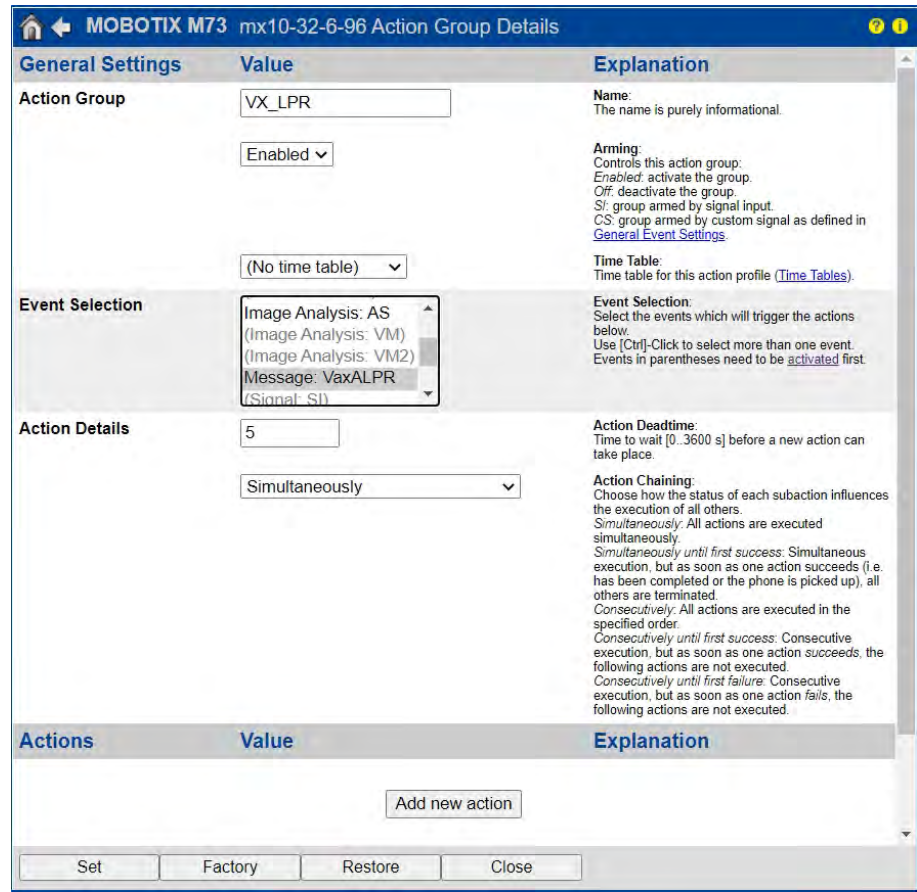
MOBOTIX M73 mx10-32-6-96 Action Group Details

| General Settings | Value | Explanation |
|---|---|---|
| Action Group | VX_LPR | Name: The name is purely informational. |
| | Enabled | Arming: Controls this action group: *Enabled*: activate the group. *Off*: deactivate the group. *SI*: group armed by signal input. *CS*: group armed by custom signal as defined in General Event Settings. |
| | (No time table) | Time Table: Time table for this action profile (Time Tables). |
| Event Selection | Image Analysis: AS<br>(Image Analysis: VM)<br>(Image Analysis: VM2)<br>Message: VaxALPR<br>(Signal: SI) | Event Selection: Select the events which will trigger the actions below. Use [Ctrl]-Click to select more than one event. Events in parentheses need to be activated first. |
| Action Details | 5 | Action Deadtime: Time to wait [0..3600 s] before a new action can take place. |
| | Simultaneously | Action Chaining: Choose how the status of each subaction influences the execution of all others. *Simultaneously*: All actions are executed simultaneously. *Simultaneously until first success*: Simultaneous execution, but as soon as one action succeeds (i.e. has been completed or the phone is picked up), all others are terminated. *Consecutively*: All actions are executed in the specified order. *Consecutively until first success*: Consecutive execution, but as soon as one action *succeeds*, the following actions are not executed. *Consecutively until first failure*: Consecutive execution, but as soon as one action *fails*, the following actions are not executed. |

| Actions | Value | Explanation |
|---|---|---|

Add new action

Set Factory Restore Close